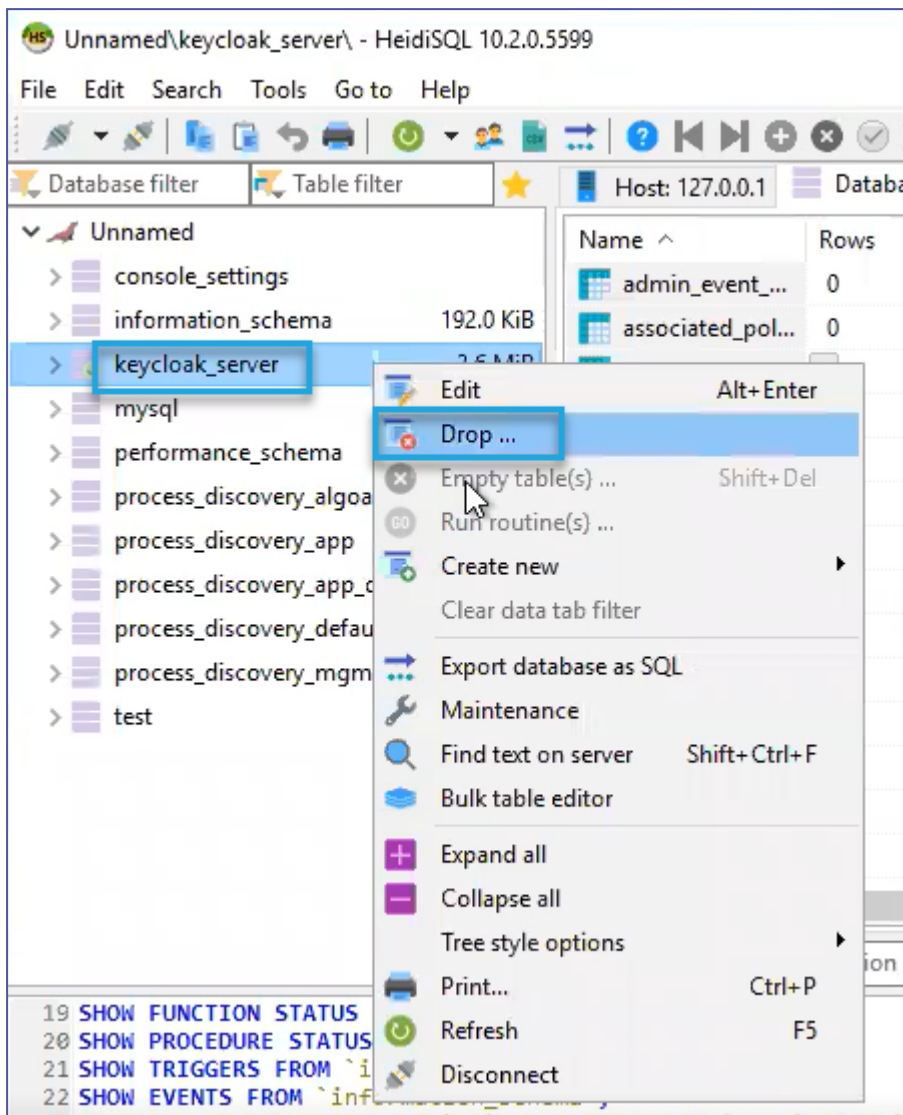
Unnamed\keycloak_server\ - HeidiSQL 10.2.0.5599

File Edit Search Tools Go to Help

Database filter | Table filter | Host: 127.0.0.1 | Databa

Unnamed
console_settings
information_schema 192.0 KiB
keycloak_server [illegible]
mysql
performance_schema
process_discovery_algoa
process_discovery_app
process_discovery_app_c
process_discovery_defau
process_discovery_mgm
test

Name ^ | Rows
admin_event_... | 0
associated_pol... | 0

Edit Alt+Enter
Drop ...
Empty table(s) ... Shift+Del
Run routine(s) ...
Create new
Clear data tab filter
Export database as SQL
Maintenance
Find text on server Shift+Ctrl+F
Bulk table editor
Expand all
Collapse all
Tree style options
Print... Ctrl+P
Refresh F5
Disconnect

ion

19 SHOW FUNCTION STATUS
20 SHOW PROCEDURE STATUS
21 SHOW TRIGGERS FROM `i
22 SHOW EVENTS FROM `inf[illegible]